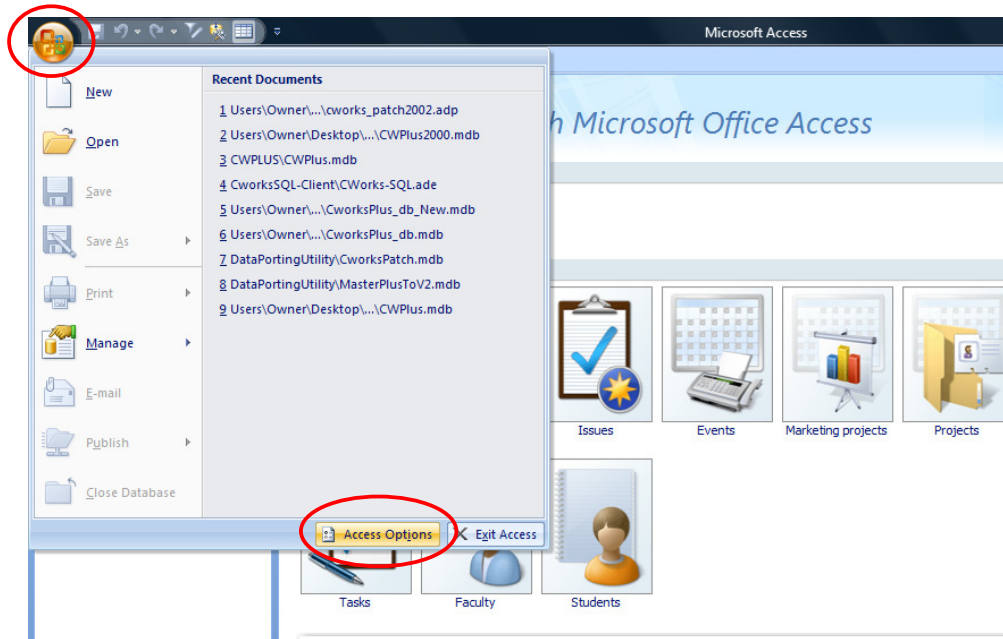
Microsoft Access

New
Open
Save
Save As
Print
Manage
E-mail
Publish
Close Database

Recent Documents
1 Users\Owner\...\cworks_patch2002.adp
2 Users\Owner\Desktop\...\CWPlus2000.mdb
3 CWPLUS\CWPlus.mdb
4 CworksSQL-Client\CWorks-SQL.ade
5 Users\Owner\...\CworksPlus_db_New.mdb
6 Users\Owner\...\CworksPlus_db.mdb
7 DataPortingUtility\CworksPatch.mdb
8 DataPortingUtility\MasterPlusToV2.mdb
9 Users\Owner\Desktop\...\CWPlus.mdb

Access Options
Exit Access

h Microsoft Office Access

Issues
Events
Marketing projects
Projects
Tasks
Faculty
Students